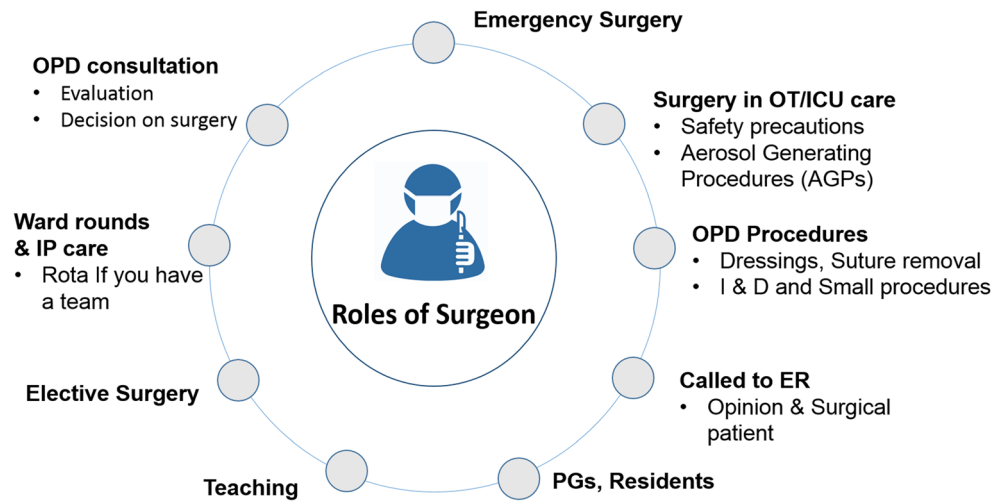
Emergency Surgery

OPD consultation
• Evaluation
• Decision on surgery

Surgery in OT/ICU care
• Safety precautions
• Aerosol Generating Procedures (AGPs)

Ward rounds & IP care
• Rota If you have a team

OPD Procedures
• Dressings, Suture removal
• I & D and Small procedures

Roles of Surgeon

Called to ER
• Opinion & Surgical patient

Elective Surgery

Teaching

PGs, Residents